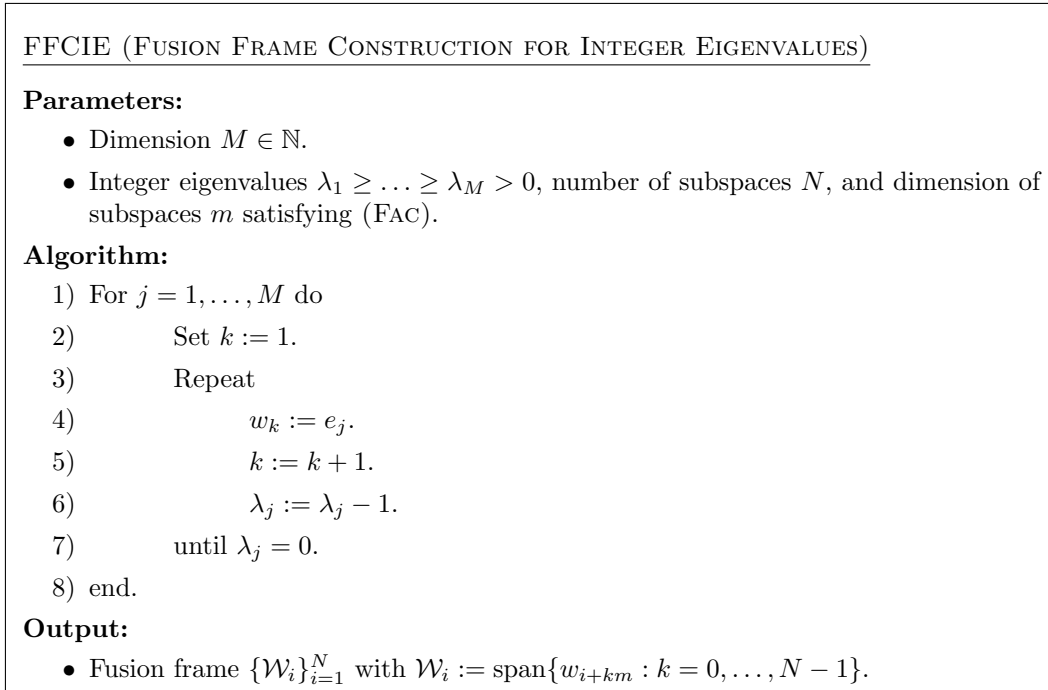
FFCIE (Fusion Frame Construction for Integer Eigenvalues)

**Parameters:**

- Dimension $M \in \mathbb{N}$.
- Integer eigenvalues $\lambda_1 \geq \ldots \geq \lambda_M > 0$, number of subspaces $N$, and dimension of subspaces $m$ satisfying (Fac).

**Algorithm:**

1) For $j = 1, \ldots, M$ do
2) Set $k := 1$.
3) Repeat
4) $w_k := e_j$.
5) $k := k + 1$.
6) $\lambda_j := \lambda_j - 1$.
7) until $\lambda_j = 0$.
8) end.

**Output:**

- Fusion frame $\{\mathcal{W}_i\}_{i=1}^N$ with $\mathcal{W}_i := \text{span}\{w_{i+km} : k = 0, \ldots, N-1\}$.